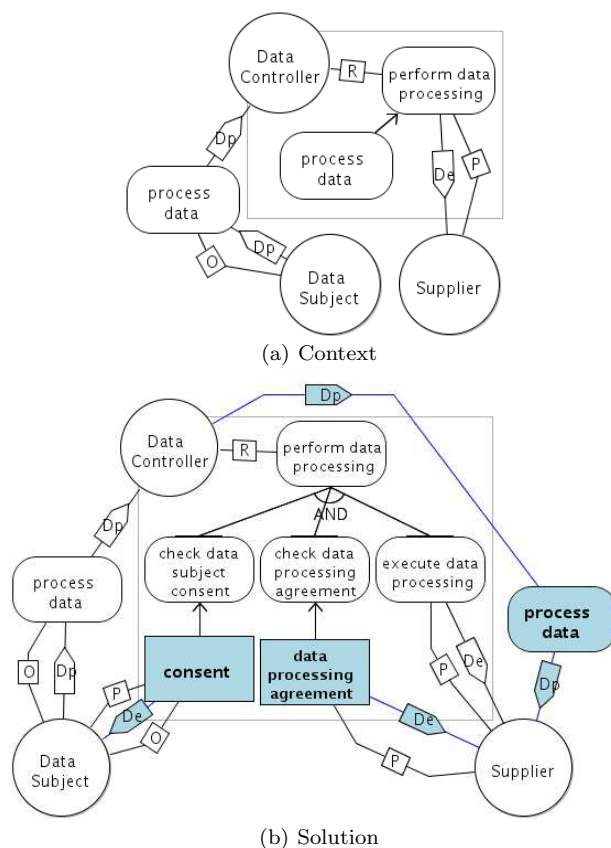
Data Controller
R
perform data processing
Dp
process data
process data
De
P
Dp
O
Data Subject
Supplier

(a) Context

Dp
Data Controller
R
perform data processing
AND
Dp
check data subject consent
check data processing agreement
execute data processing
process data
process data
O
Dp
consent
data processing agreement
P
De
P
De
Dp
P
De
O
De
P
Data Subject
Supplier

(b) Solution